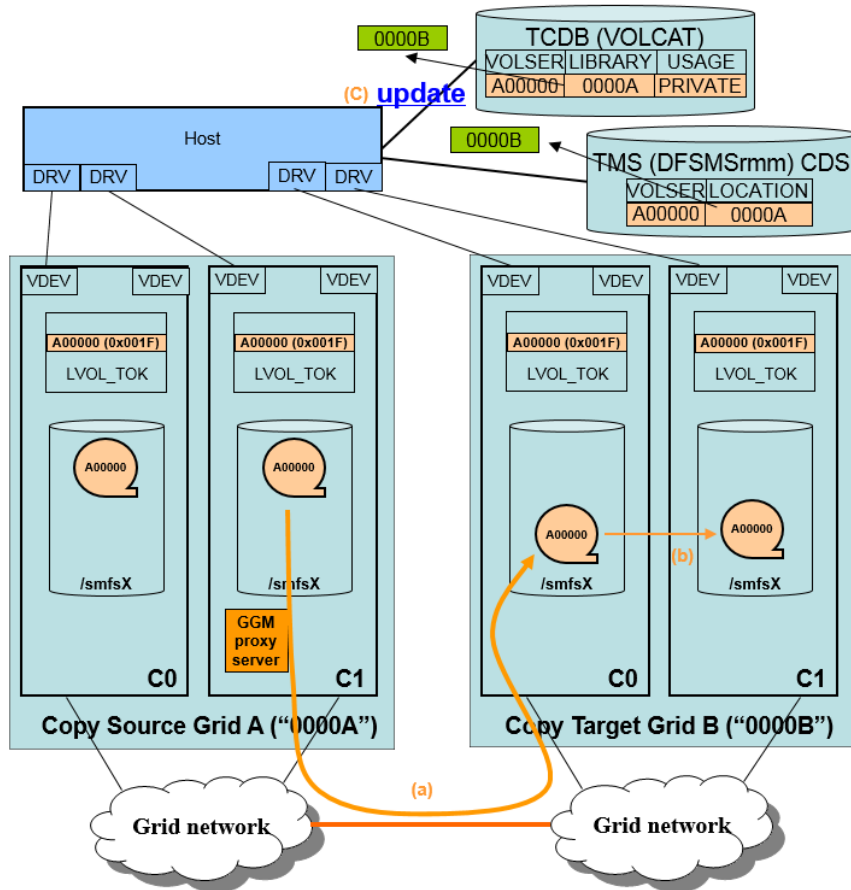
0000B

TCDB (VOLCAT)

| VOLSER | LIBRARY | USAGE |
|---|---|---|
| A00000 | 0000A | PRIVATE |

(C) update

Host

DRV DRV DRV DRV

0000B

TMS (DFSMSrmm) CDS

| VOLSER | LOCATION |
|---|---|
| A00000 | 0000A |

VDEV VDEV
A00000 (0x001F)
LVOL_TOK
A00000
/smfsX
C0

VDEV VDEV
A00000 (0x001F)
LVOL_TOK
A00000
/smfsX
GGM proxy server
C1

Copy Source Grid A ("0000A")

VDEV VDEV
A00000 (0x001F)
LVOL_TOK
A00000
/smfsX
C0

VDEV VDEV
A00000 (0x001F)
LVOL_TOK
A00000
(b)
/smfsX
C1

Copy Target Grid B ("0000B")

(a)

Grid network

Grid network